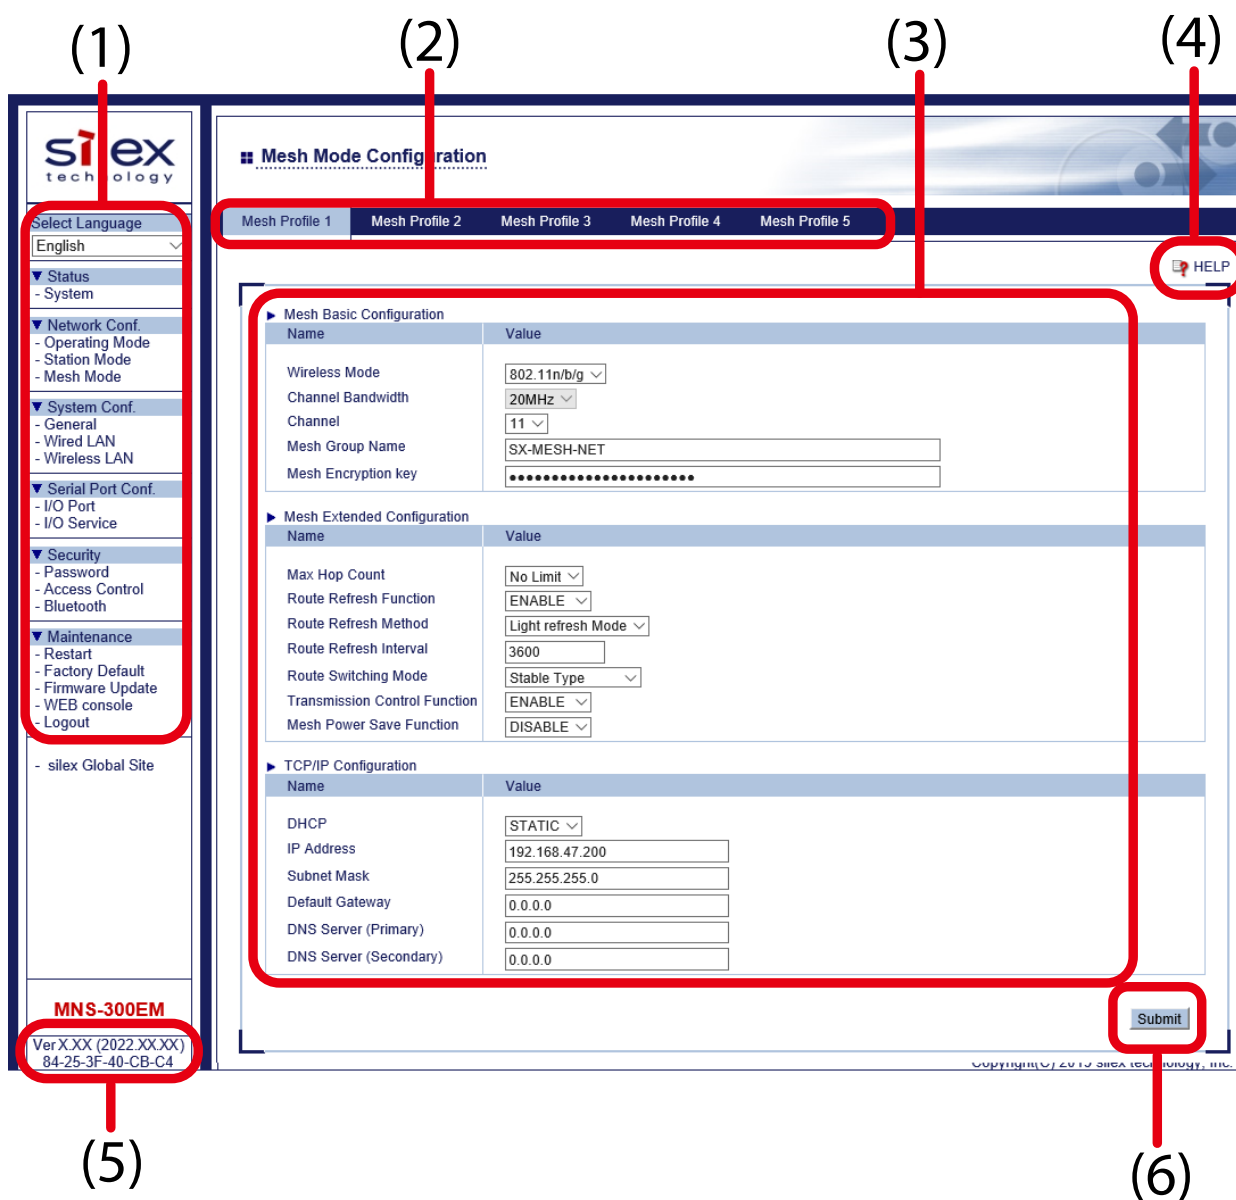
(1)

(2)

(3)

(4)

silex technology

Select Language
English

▼ Status
- System

▼ Network Conf.
- Operating Mode
- Station Mode
- Mesh Mode

▼ System Conf.
- General
- Wired LAN
- Wireless LAN

▼ Serial Port Conf.
- I/O Port
- I/O Service

▼ Security
- Password
- Access Control
- Bluetooth

▼ Maintenance
- Restart
- Factory Default
- Firmware Update
- WEB console
- Logout

- silex Global Site

MNS-300EM
Ver.X.XX (2022.XX.XX)
84-25-3F-40-CB-C4

Mesh Mode Configuration

Mesh Profile 1 | Mesh Profile 2 | Mesh Profile 3 | Mesh Profile 4 | Mesh Profile 5

HELP

▶ Mesh Basic Configuration

| Name | Value |
|---|---|
| Wireless Mode | 802.11n/b/g |
| Channel Bandwidth | 20MHz |
| Channel | 11 |
| Mesh Group Name | SX-MESH-NET |
| Mesh Encryption key | •••••••••••••••••••••• |

▶ Mesh Extended Configuration

| Name | Value |
|---|---|
| Max Hop Count | No Limit |
| Route Refresh Function | ENABLE |
| Route Refresh Method | Light refresh Mode |
| Route Refresh Interval | 3600 |
| Route Switching Mode | Stable Type |
| Transmission Control Function | ENABLE |
| Mesh Power Save Function | DISABLE |

▶ TCP/IP Configuration

| Name | Value |
|---|---|
| DHCP | STATIC |
| IP Address | 192.168.47.200 |
| Subnet Mask | 255.255.255.0 |
| Default Gateway | 0.0.0.0 |
| DNS Server (Primary) | 0.0.0.0 |
| DNS Server (Secondary) | 0.0.0.0 |

Submit

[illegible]

(5)

(6)